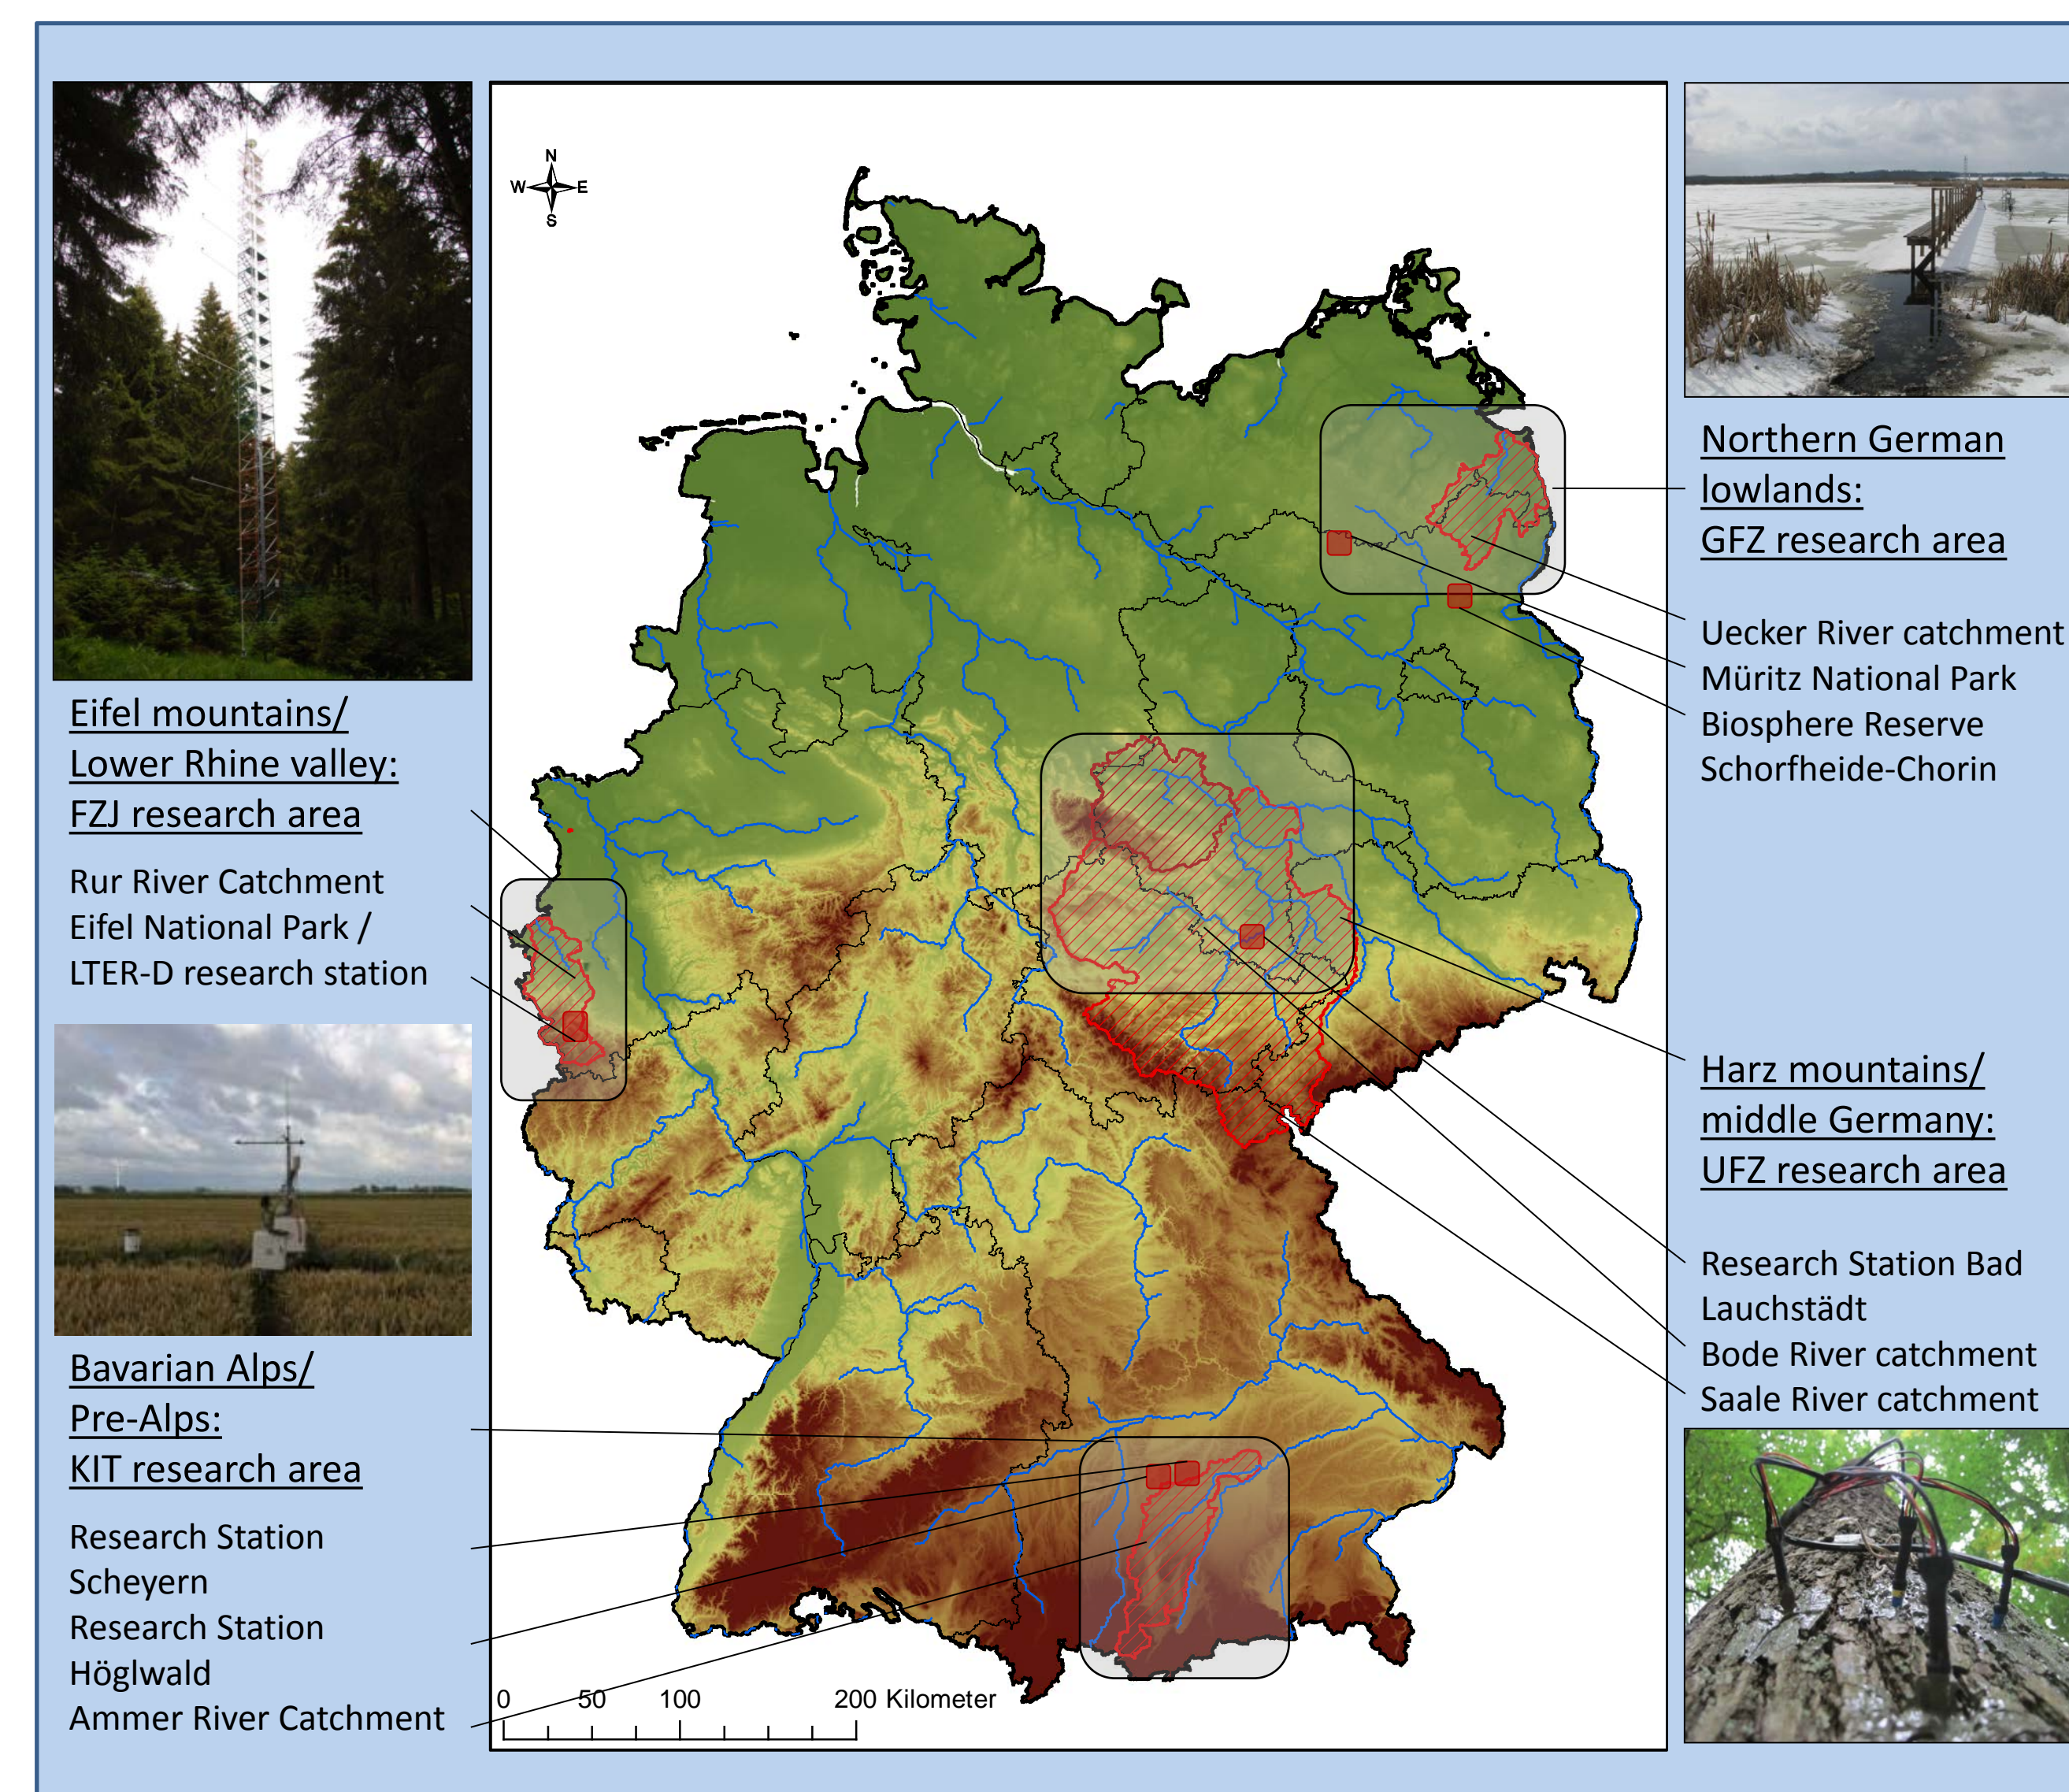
N
W E
S

Eifel mountains/ Lower Rhine valley: FZJ research area

Rur River Catchment
Eifel National Park / LTER-D research station

Bavarian Alps/ Pre-Alps: KIT research area

Research Station Scheyern
Research Station Höglwald
Ammer River Catchment

0 50 100 200 Kilometer

Northern German lowlands: GFZ research area

Uecker River catchment
Müritz National Park
Biosphere Reserve Schorfheide-Chorin

Harz mountains/ middle Germany: UFZ research area

Research Station Bad Lauchstädt
Bode River catchment
Saale River catchment